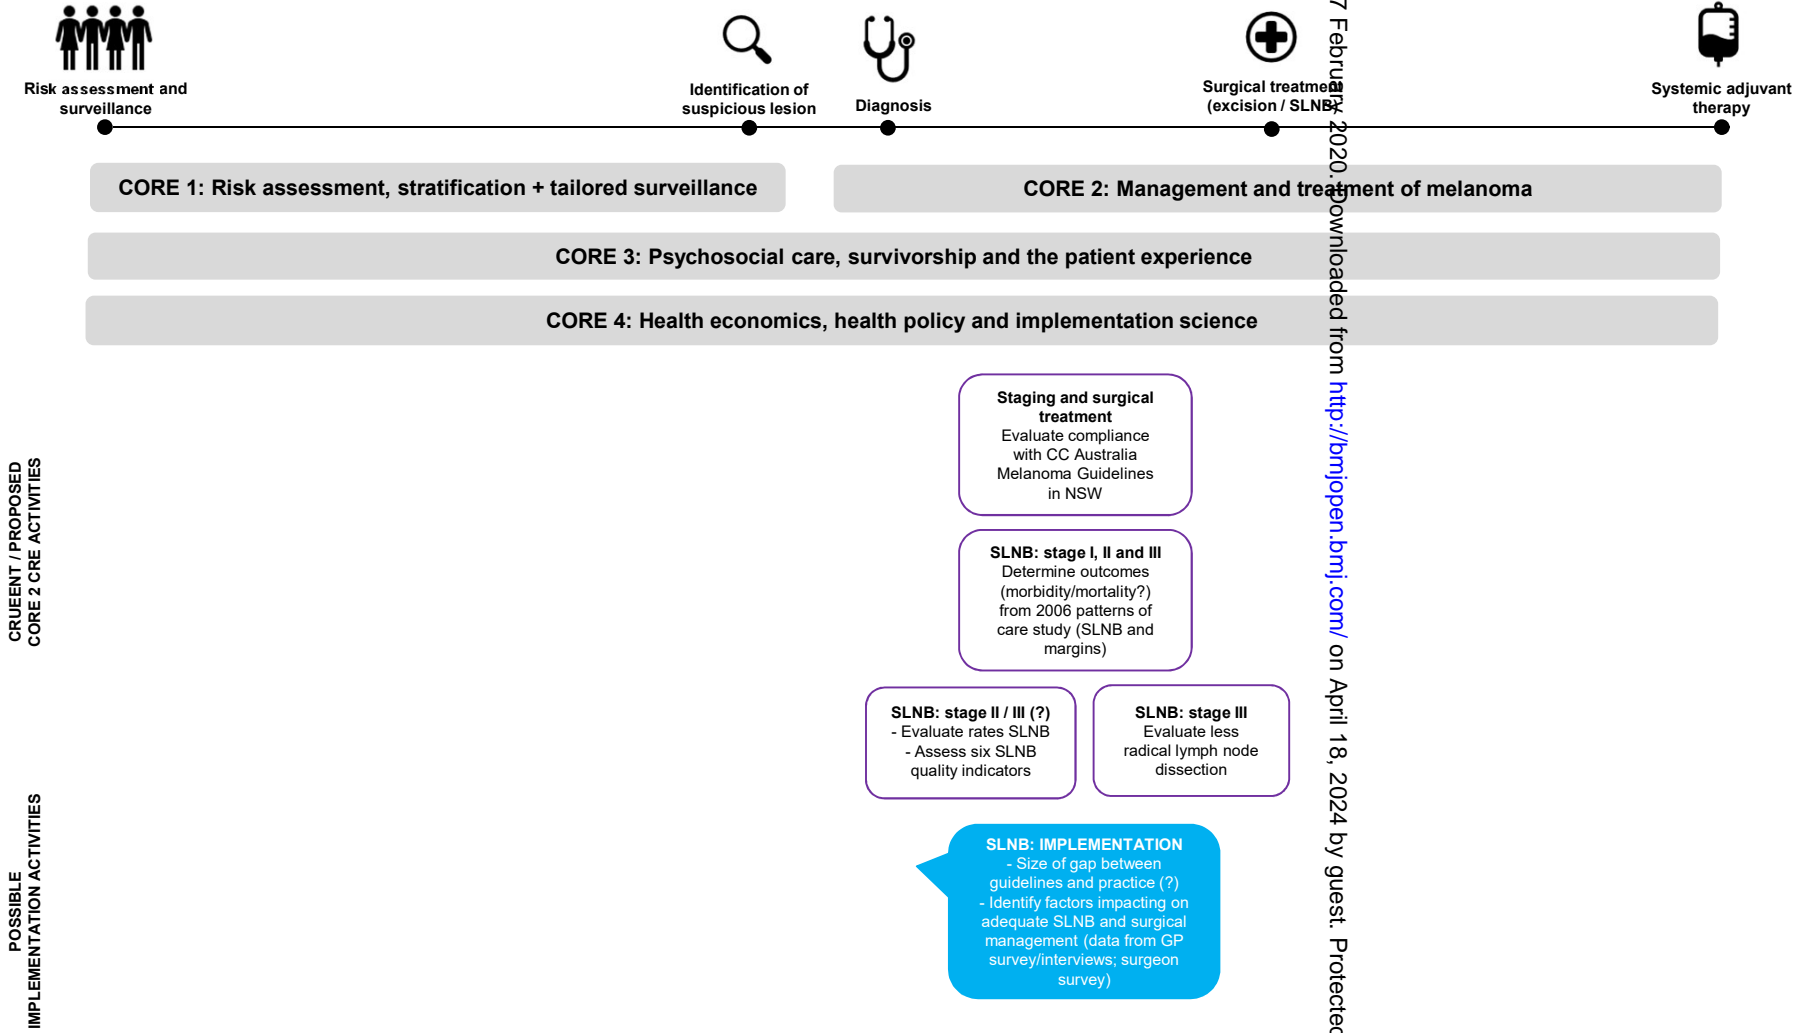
Risk assessment and surveillance

Identification of suspicious lesion

Diagnosis

Surgical treatment (excision / SLNB)

Systemic adjuvant therapy

CORE 1: Risk assessment, stratification + tailored surveillance

CORE 2: Management and treatment of melanoma

CORE 3: Psychosocial care, survivorship and the patient experience

CORE 4: Health economics, health policy and implementation science

CRUEENT / PROPOSED CORE 2 CRE ACTIVITIES

Staging and surgical treatment
Evaluate compliance with CC Australia Melanoma Guidelines in NSW

SLNB: stage I, II and III
Determine outcomes (morbidity/mortality?) from 2006 patterns of care study (SLNB and margins)

SLNB: stage II / III (?)
- Evaluate rates SLNB
- Assess six SLNB quality indicators

SLNB: stage III
Evaluate less radical lymph node dissection

POSSIBLE IMPLEMENTATION ACTIVITIES

SLNB: IMPLEMENTATION
- Size of gap between guidelines and practice (?)
- Identify factors impacting on adequate SLNB and surgical management (data from GP survey/interviews; surgeon survey)

7 February 2020. Downloaded from http://bmjopen.bmj.com/ on April 18, 2024 by guest. Protected